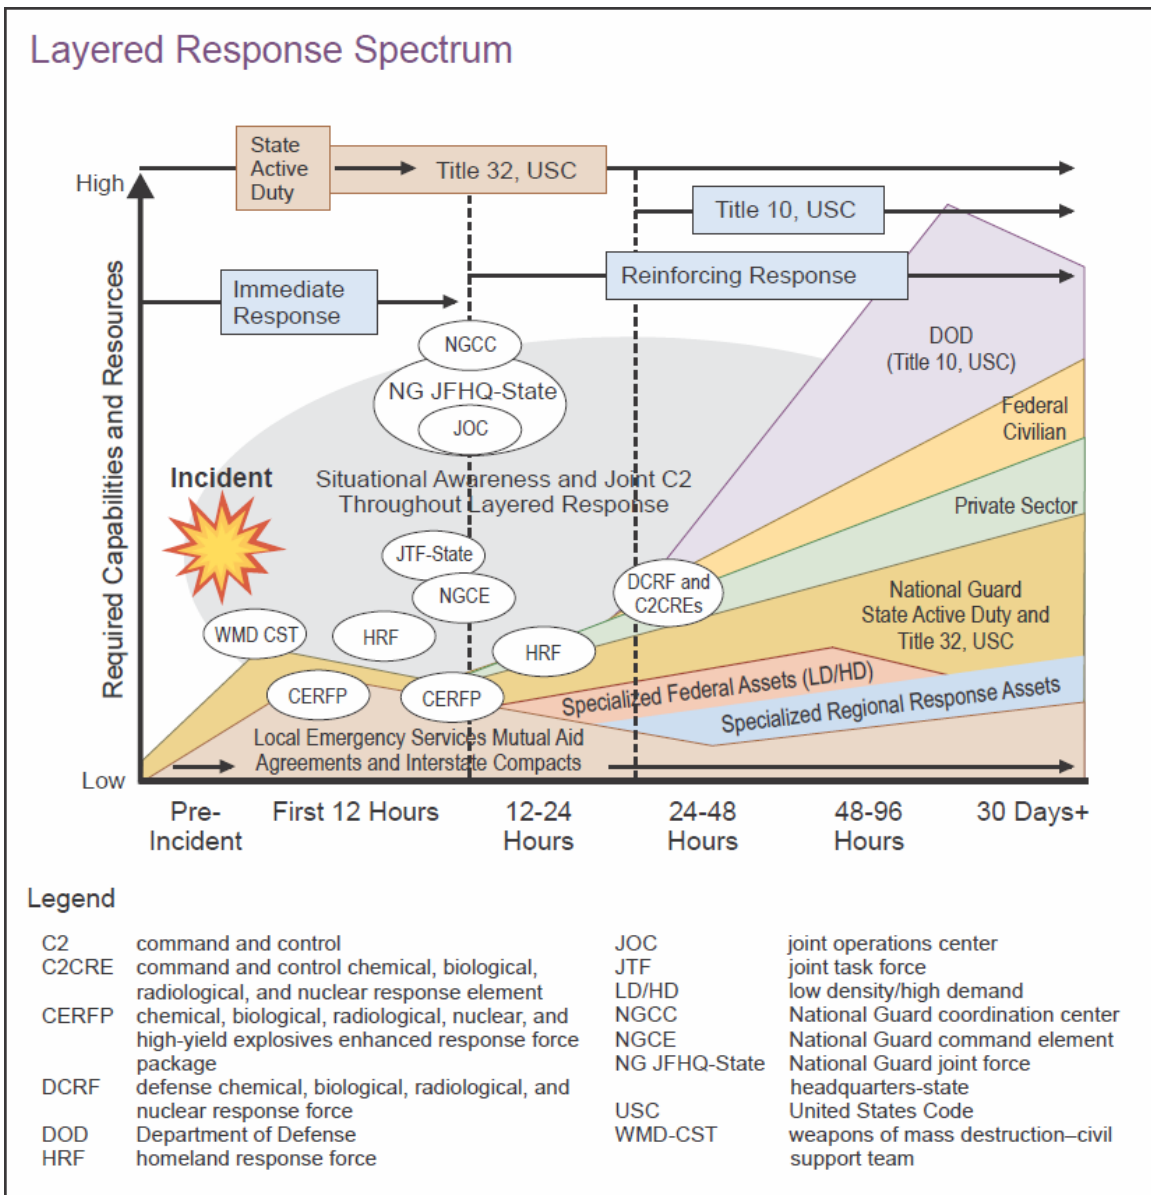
Layered Response Spectrum

High

Low

Required Capabilities and Resources

State Active Duty

Title 32, USC

Title 10, USC

Immediate Response

Reinforcing Response

NGCC

NG JFHQ-State

JOC

DOD
(Title 10, USC)

Federal Civilian

Incident

Situational Awareness and Joint C2 Throughout Layered Response

Private Sector

JTF-State

NGCE

DCRF and C2CREs

National Guard State Active Duty and Title 32, USC

WMD CST

HRF

HRF

CERFP

CERFP

Specialized Federal Assets (LD/HD)

Specialized Regional Response Assets

Local Emergency Services Mutual Aid Agreements and Interstate Compacts

Pre-Incident

First 12 Hours

12-24 Hours

24-48 Hours

48-96 Hours

30 Days+

Legend

| | | | |
|---|---|---|---|
| C2 | command and control | JOC | joint operations center |
| C2CRE | command and control chemical, biological, radiological, and nuclear response element | JTF | joint task force |
| CERFP | chemical, biological, radiological, nuclear, and high-yield explosives enhanced response force package | LD/HD | low density/high demand |
| DCRF | defense chemical, biological, radiological, and nuclear response force | NGCC | National Guard coordination center |
| DOD | Department of Defense | NGCE | National Guard command element |
| HRF | homeland response force | NG JFHQ-State | National Guard joint force headquarters-state |
| | | USC | United States Code |
| | | WMD-CST | weapons of mass destruction–civil support team |